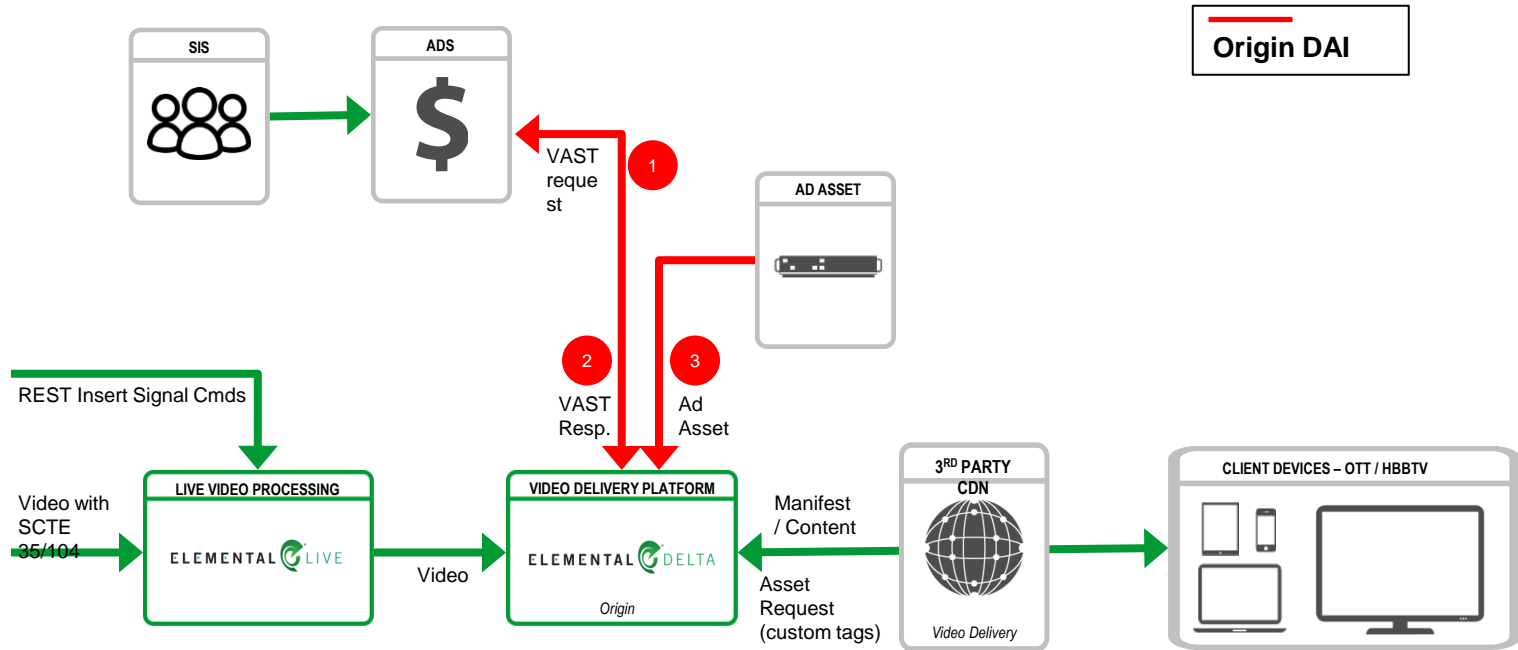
SIS

ADS

Origin DAI

1

VAST request

AD ASSET

2

VAST Resp.

3

Ad Asset

REST Insert Signal Cmds

Video with SCTE 35/104

LIVE VIDEO PROCESSING

ELEMENTAL LIVE

Video

VIDEO DELIVERY PLATFORM

ELEMENTAL DELTA

Origin

Manifest / Content

Asset Request (custom tags)

$3^{RD}$ PARTY CDN

Video Delivery

CLIENT DEVICES – OTT / HBBTV